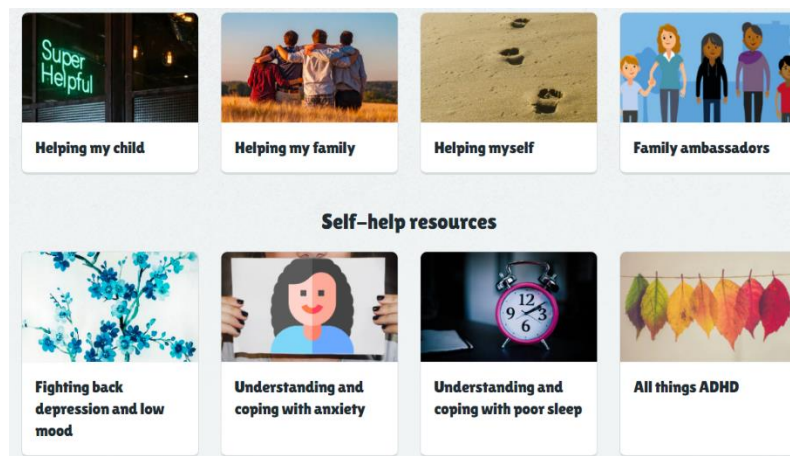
Super Helpful

Helping my child

Helping my family

Helping myself

Family ambassadors

Self-help resources

Fighting back depression and low mood

Understanding and coping with anxiety

12 3 9

Understanding and coping with poor sleep

All things ADHD